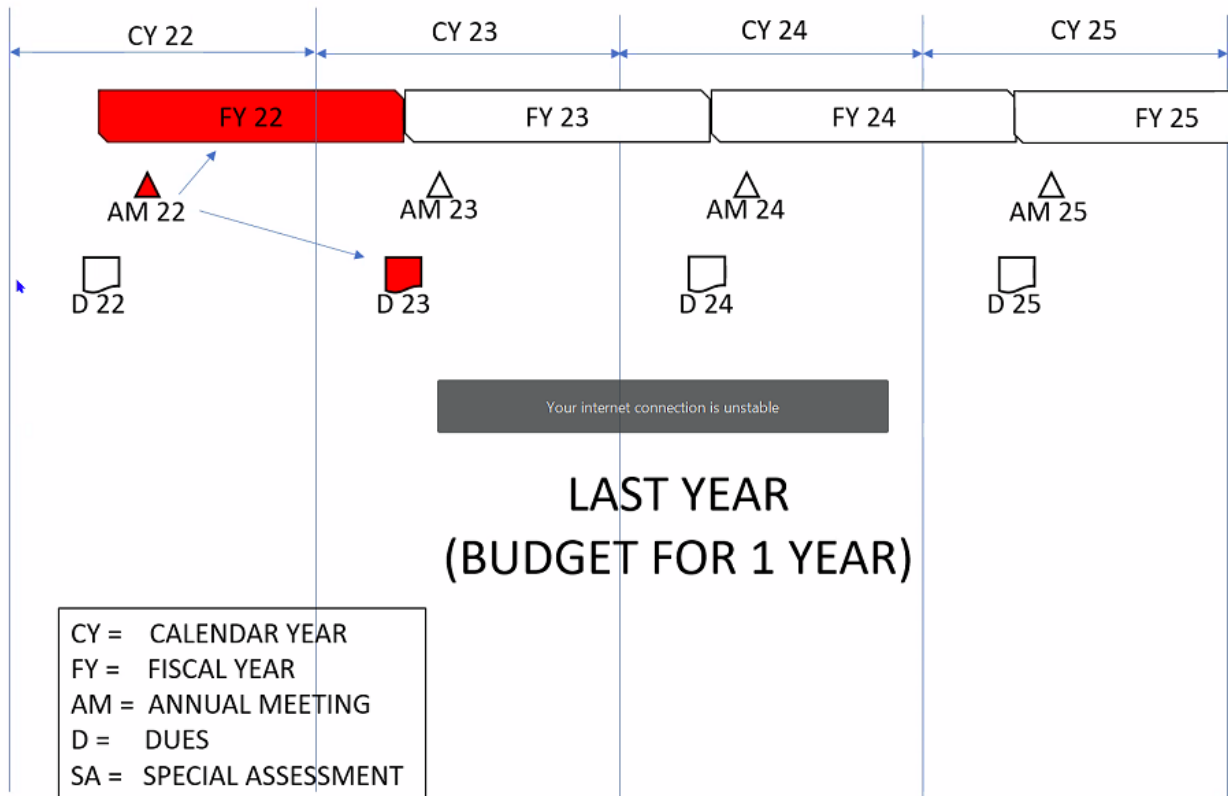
CY 22 CY 23 CY 24 CY 25

FY 22 FY 23 FY 24 FY 25

AM 22 AM 23 AM 24 AM 25

D 22 D 23 D 24 D 25

Your internet connection is unstable

LAST YEAR
(BUDGET FOR 1 YEAR)

CY = CALENDAR YEAR
FY = FISCAL YEAR
AM = ANNUAL MEETING
D = DUES
SA = SPECIAL ASSESSMENT